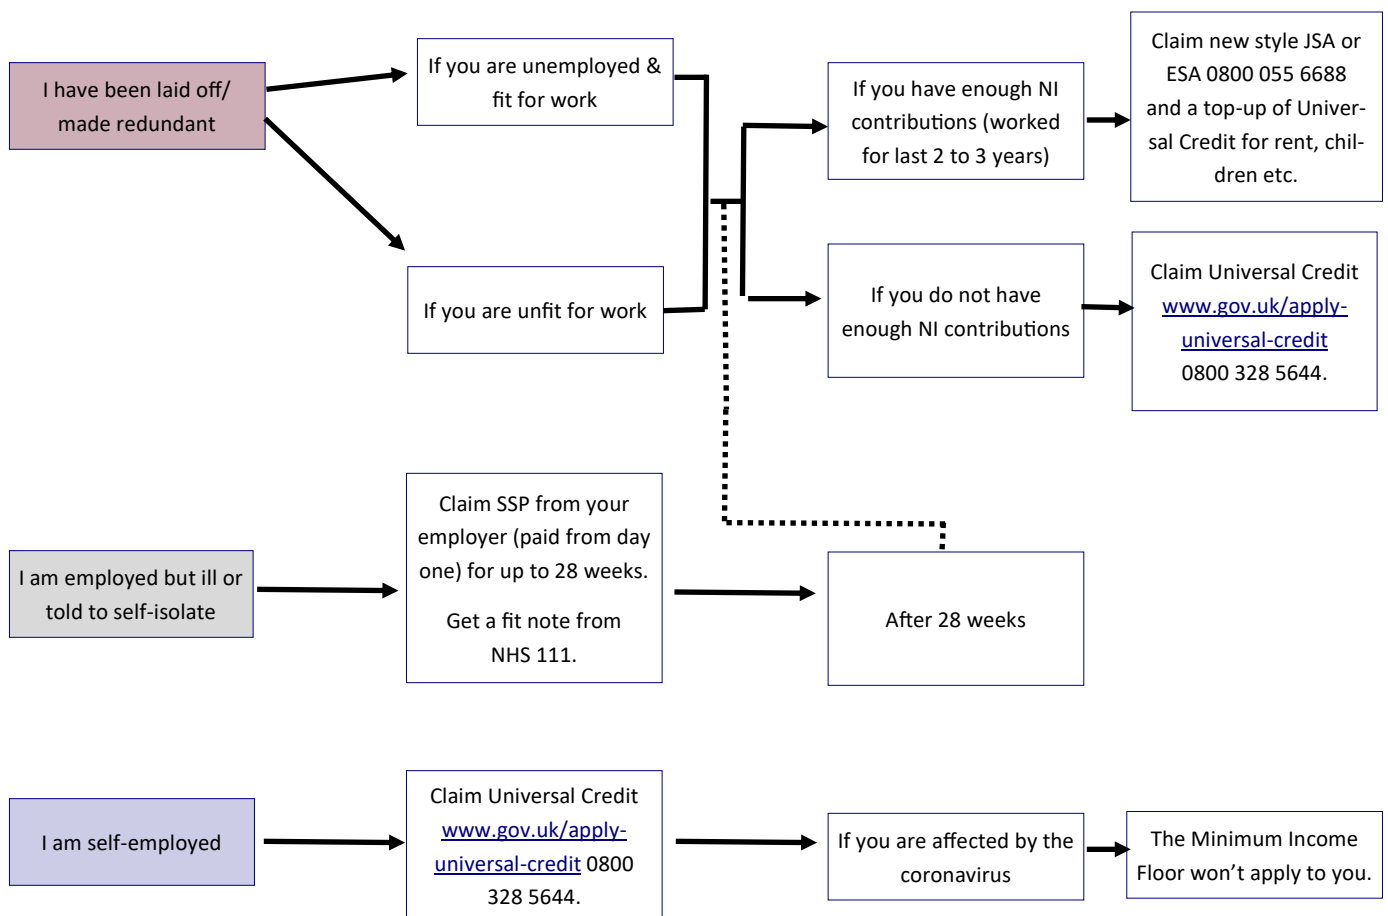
I have been laid off/ made redundant

If you are unemployed & fit for work

If you are unfit for work

If you have enough NI contributions (worked for last 2 to 3 years)

Claim new style JSA or ESA 0800 055 6688 and a top-up of Universal Credit for rent, children etc.

If you do not have enough NI contributions

Claim Universal Credit www.gov.uk/apply-universal-credit 0800 328 5644.

I am employed but ill or told to self-isolate

Claim SSP from your employer (paid from day one) for up to 28 weeks.

Get a fit note from NHS 111.

After 28 weeks

I am self-employed

Claim Universal Credit www.gov.uk/apply-universal-credit 0800 328 5644.

If you are affected by the coronavirus

The Minimum Income Floor won't apply to you.